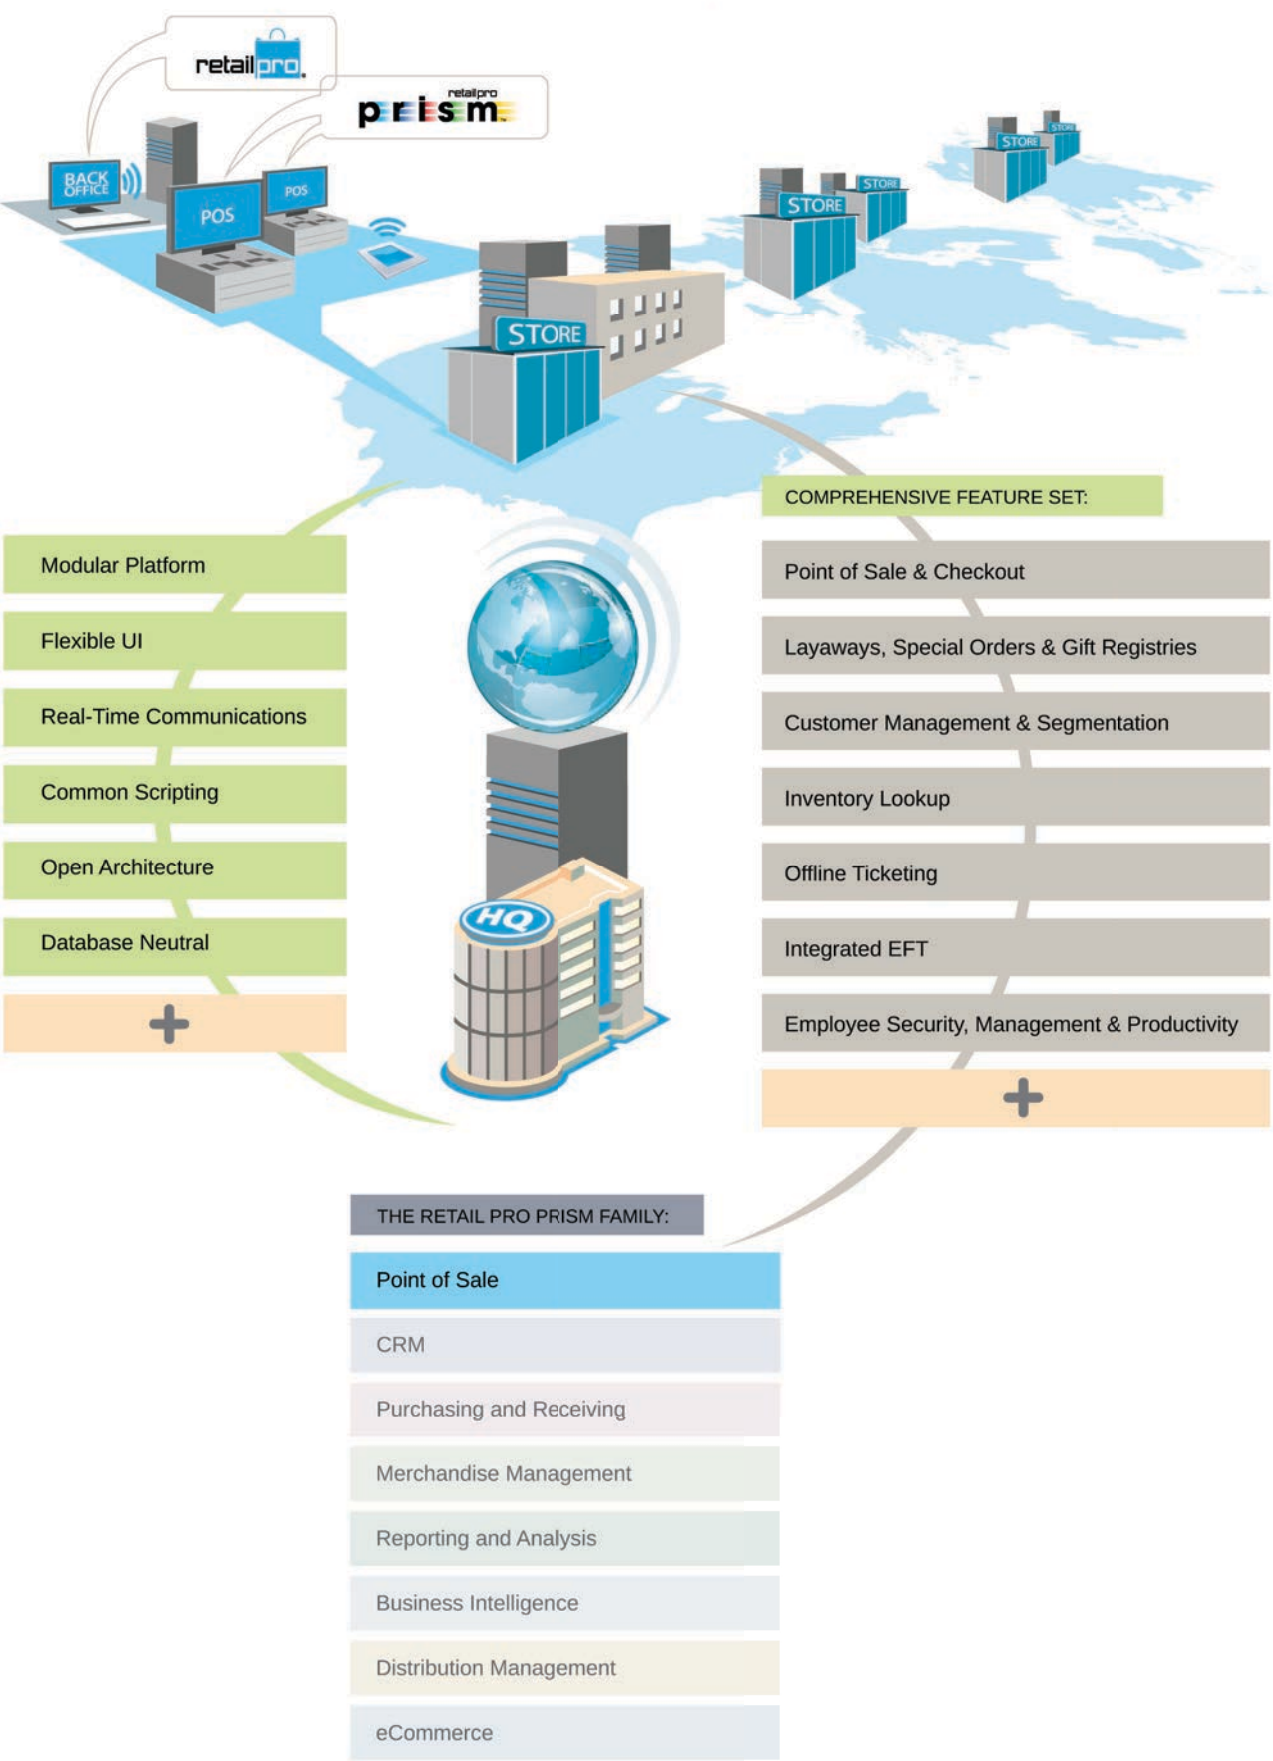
retailpro.

retailpro
prism

BACK OFFICE

POS

POS

STORE

STORE

STORE

STORE

STORE

Modular Platform

Flexible UI

Real-Time Communications

Common Scripting

Open Architecture

Database Neutral

+

HQ

COMPREHENSIVE FEATURE SET:

Point of Sale & Checkout

Layaways, Special Orders & Gift Registries

Customer Management & Segmentation

Inventory Lookup

Offline Ticketing

Integrated EFT

Employee Security, Management & Productivity

+

THE RETAIL PRO PRISM FAMILY:

Point of Sale

CRM

Purchasing and Receiving

Merchandise Management

Reporting and Analysis

Business Intelligence

Distribution Management

eCommerce